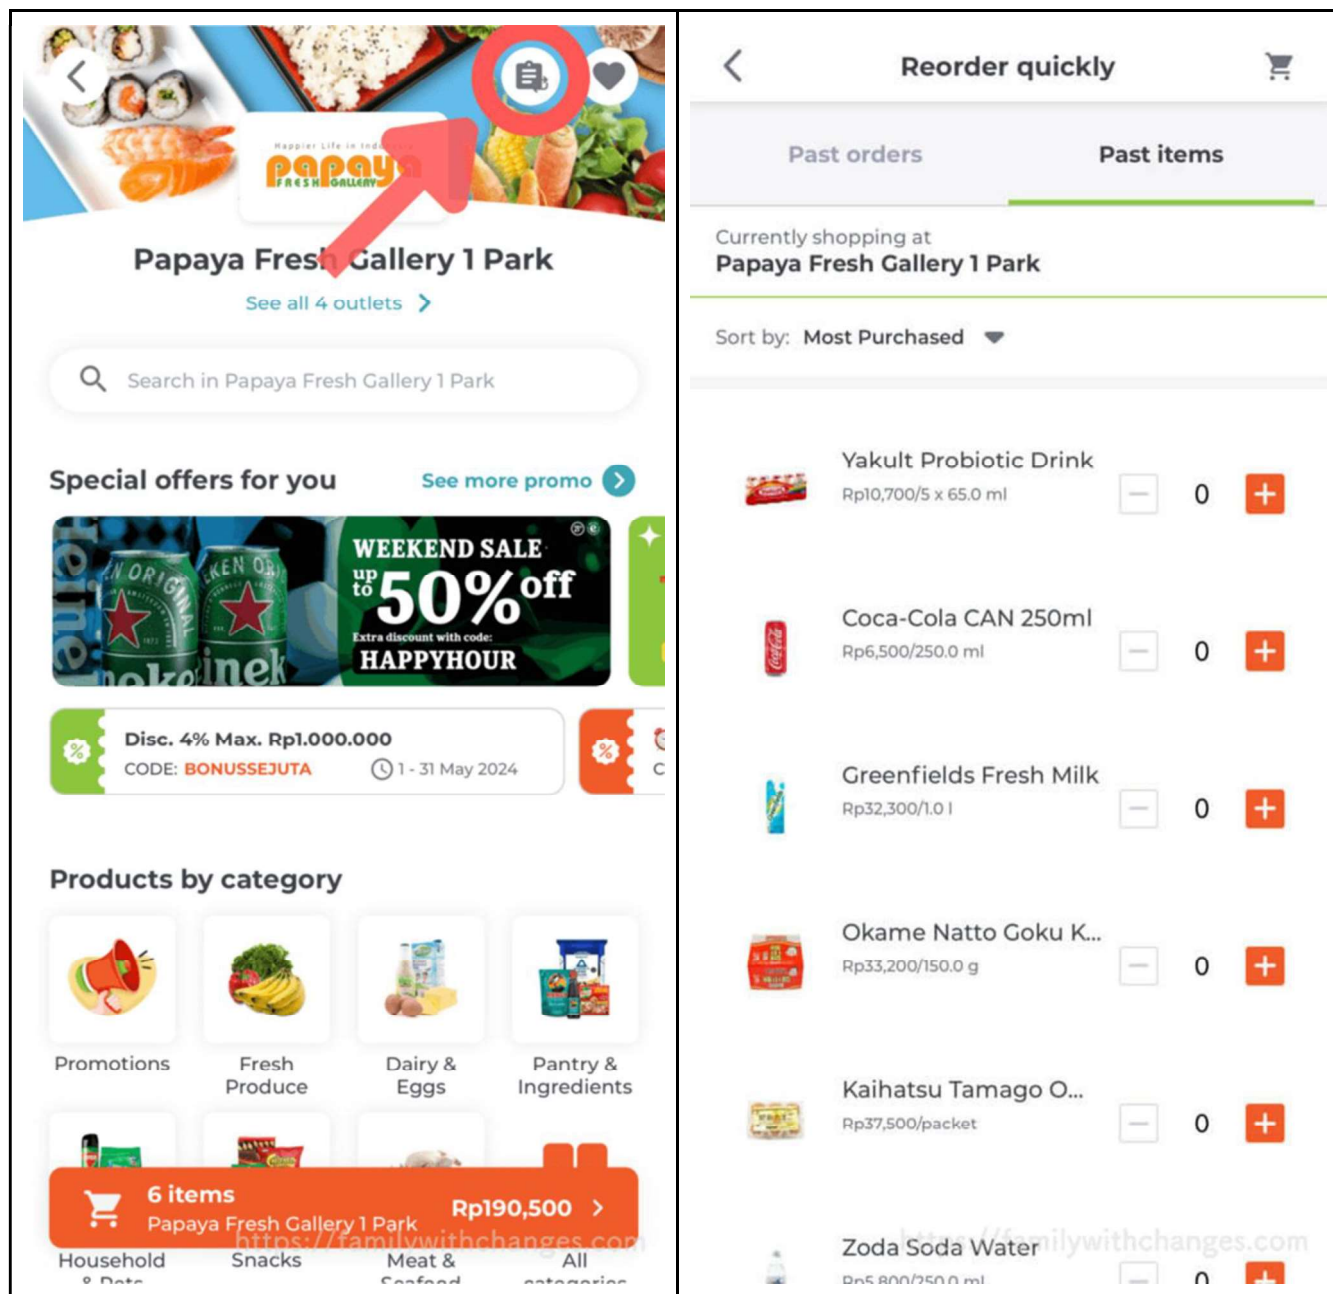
Happier Life in Indonesia
papaya
FRESH GALLERY

Papaya Fresh Gallery 1 Park
See all 4 outlets

Search in Papaya Fresh Gallery 1 Park

Special offers for you
See more promo

WEEKEND SALE
up to 50% off
Extra discount with code:
HAPPYHOUR

Disc. 4% Max. Rp1.000.000
CODE: BONUSSEJUTA
1 - 31 May 2024

Products by category

Promotions
Fresh Produce
Dairy & Eggs
Pantry & Ingredients

6 items
Papaya Fresh Gallery 1 Park
Rp190,500

Household & Pets
Snacks
Meat & Seafood
All categories

https://familywithchanges.com

Reorder quickly

Past orders
Past items

Currently shopping at
Papaya Fresh Gallery 1 Park

Sort by: Most Purchased

Yakult Probiotic Drink
Rp10,700/5 x 65.0 ml
0

Coca-Cola CAN 250ml
Rp6,500/250.0 ml
0

Greenfields Fresh Milk
Rp32,300/1.0 l
0

Okame Natto Goku K...
Rp33,200/150.0 g
0

Kaihatsu Tamago O...
Rp37,500/packet
0

Zoda Soda Water
Rp5,800/250.0 ml
0

https://familywithchanges.com